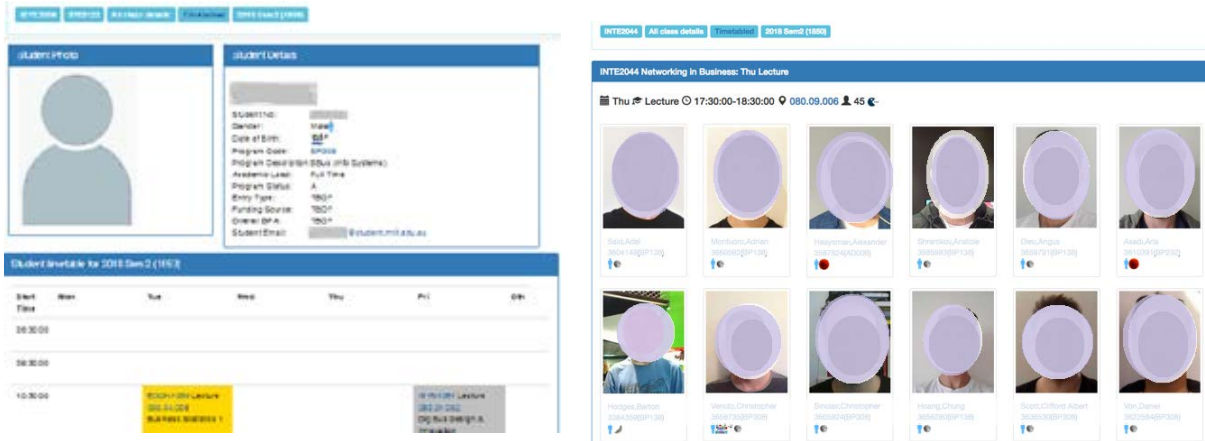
INTE2044 | BP0123 | All class details | Timetabled | 2018 Sem2 (1850)

Student Photo

Student Details

Student No.:
Gender: Male
Date of Birth: TBD*
Program Code: BP308
Program Description: BBus (Info Systems)
Academic Load: Full Time
Program Status: A
Entry Type: TBD*
Funding Source: TBD*
Overall GPA: TBD*
Student Email: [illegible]@student.rmit.edu.au

Student timetable for 2018 Sem 2 (1850)

| Start Time | Mon | Tue | Wed | Thu | Fri | Sat |
|---|---|---|---|---|---|---|
| 08:30:00 | | | | | | |
| 09:30:00 | | | | | | |
| 10:30:00 | | ECON1194 Lecture 080.04.006 Business Statistics 1 | | | INTE2047 Lecture 080.01.002 Org Bus Design & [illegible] | |

INTE2044 | All class details | Timetabled | 2018 Sem2 (1850)

INTE2044 Networking in Business: Thu Lecture

Thu Lecture 17:30:00-18:30:00 080.09.006 45

Said,Adel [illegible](BP138)
Mortison,Adrian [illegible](BP138)
Haleyman,Alexander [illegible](BP308)
Shmirkov,Anatolie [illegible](BP138)
Dieu,Angus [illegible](BP138)
Asadi,Aria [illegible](BP308)
Hodges,Benton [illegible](BP308)
Venuto,Christopher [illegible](BP138)
Sester,Christopher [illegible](BP308)
Hoang,Chung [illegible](BP138)
Scott,Clifford Albert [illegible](BP308)
Von,Daniel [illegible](BP308)